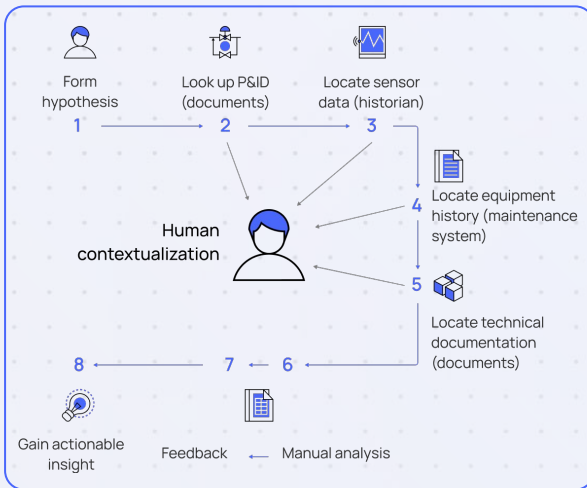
Form hypothesis
1

Look up P&ID (documents)
2

Locate sensor data (historian)
3

Human contextualization

4
Locate equipment history (maintenance system)

5
Locate technical documentation (documents)

8
7
6

Gain actionable insight

Feedback ← Manual analysis